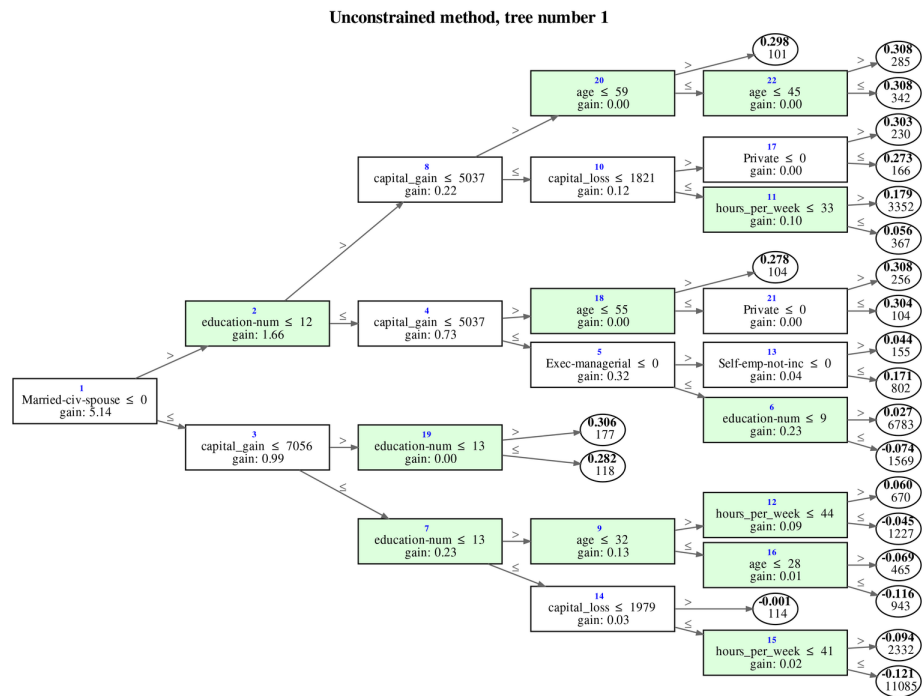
Unconstrained method, tree number 1

1
Married-civ-spouse ≤ 0
gain: 5.14

>

2
education-num ≤ 12
gain: 1.66

>

8
capital_gain ≤ 5037
gain: 0.22

>

20
age ≤ 59
gain: 0.00

>

0.298
101

≤

22
age ≤ 45
gain: 0.00

>

0.308
285

≤

0.308
342

≤

10
capital_loss ≤ 1821
gain: 0.12

>

17
Private ≤ 0
gain: 0.00

>

0.303
230

≤

0.273
166

≤

11
hours_per_week ≤ 33
gain: 0.10

>

0.179
3352

≤

0.056
367

≤

4
capital_gain ≤ 5037
gain: 0.73

>

18
age ≤ 55
gain: 0.00

>

0.278
104

≤

21
Private ≤ 0
gain: 0.00

>

0.308
256

≤

0.304
104

≤

5
Exec-managerial ≤ 0
gain: 0.32

>

13
Self-emp-not-inc ≤ 0
gain: 0.04

>

0.044
155

≤

0.171
802

≤

6
education-num ≤ 9
gain: 0.23

>

0.027
6783

≤

-0.074
1569

≤

3
capital_gain ≤ 7056
gain: 0.99

>

19
education-num ≤ 13
gain: 0.00

>

0.306
177

≤

0.282
118

≤

7
education-num ≤ 13
gain: 0.23

>

9
age ≤ 32
gain: 0.13

>

12
hours_per_week ≤ 44
gain: 0.09

>

0.060
670

≤

-0.045
1227

≤

16
age ≤ 28
gain: 0.01

>

-0.069
465

≤

-0.116
943

≤

14
capital_loss ≤ 1979
gain: 0.03

>

-0.001
114

≤

15
hours_per_week ≤ 41
gain: 0.02

>

-0.094
2332

≤

-0.121
11085